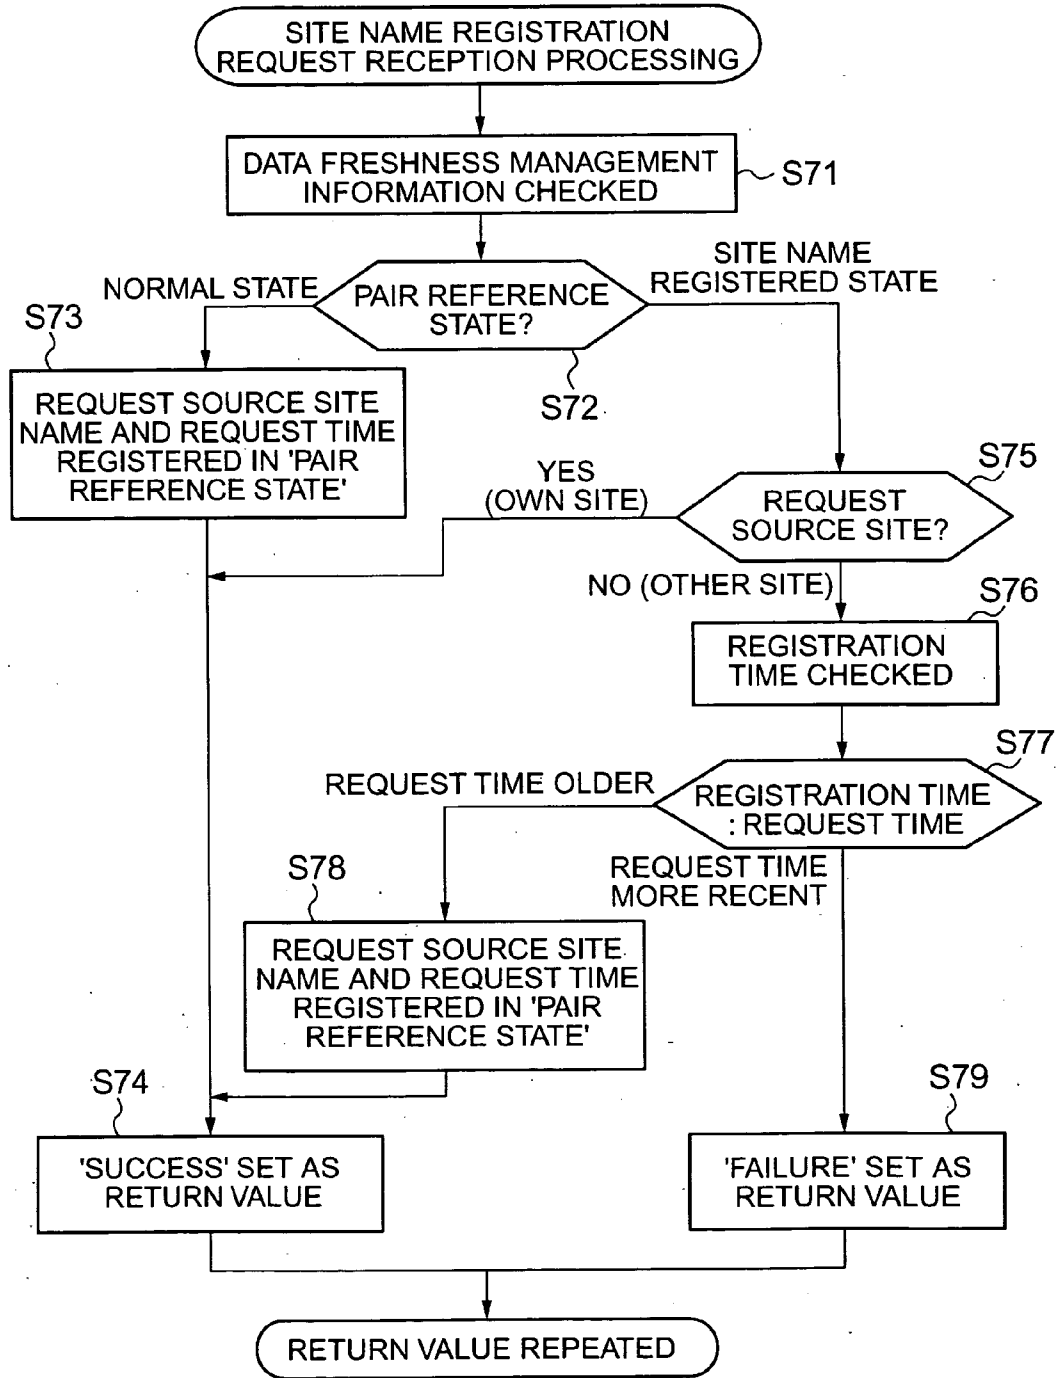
SITE NAME REGISTRATION REQUEST RECEPTION PROCESSING

DATA FRESHNESS MANAGEMENT INFORMATION CHECKED

S71

NORMAL STATE

PAIR REFERENCE STATE?

SITE NAME REGISTERED STATE

S72

S73

REQUEST SOURCE SITE NAME AND REQUEST TIME REGISTERED IN 'PAIR REFERENCE STATE'

YES (OWN SITE)

S75

REQUEST SOURCE SITE?

NO (OTHER SITE)

S76

REGISTRATION TIME CHECKED

S77

REQUEST TIME OLDER

REGISTRATION TIME : REQUEST TIME

REQUEST TIME MORE RECENT

S78

REQUEST SOURCE SITE NAME AND REQUEST TIME REGISTERED IN 'PAIR REFERENCE STATE'

S74

'SUCCESS' SET AS RETURN VALUE

S79

'FAILURE' SET AS RETURN VALUE

RETURN VALUE REPEATED